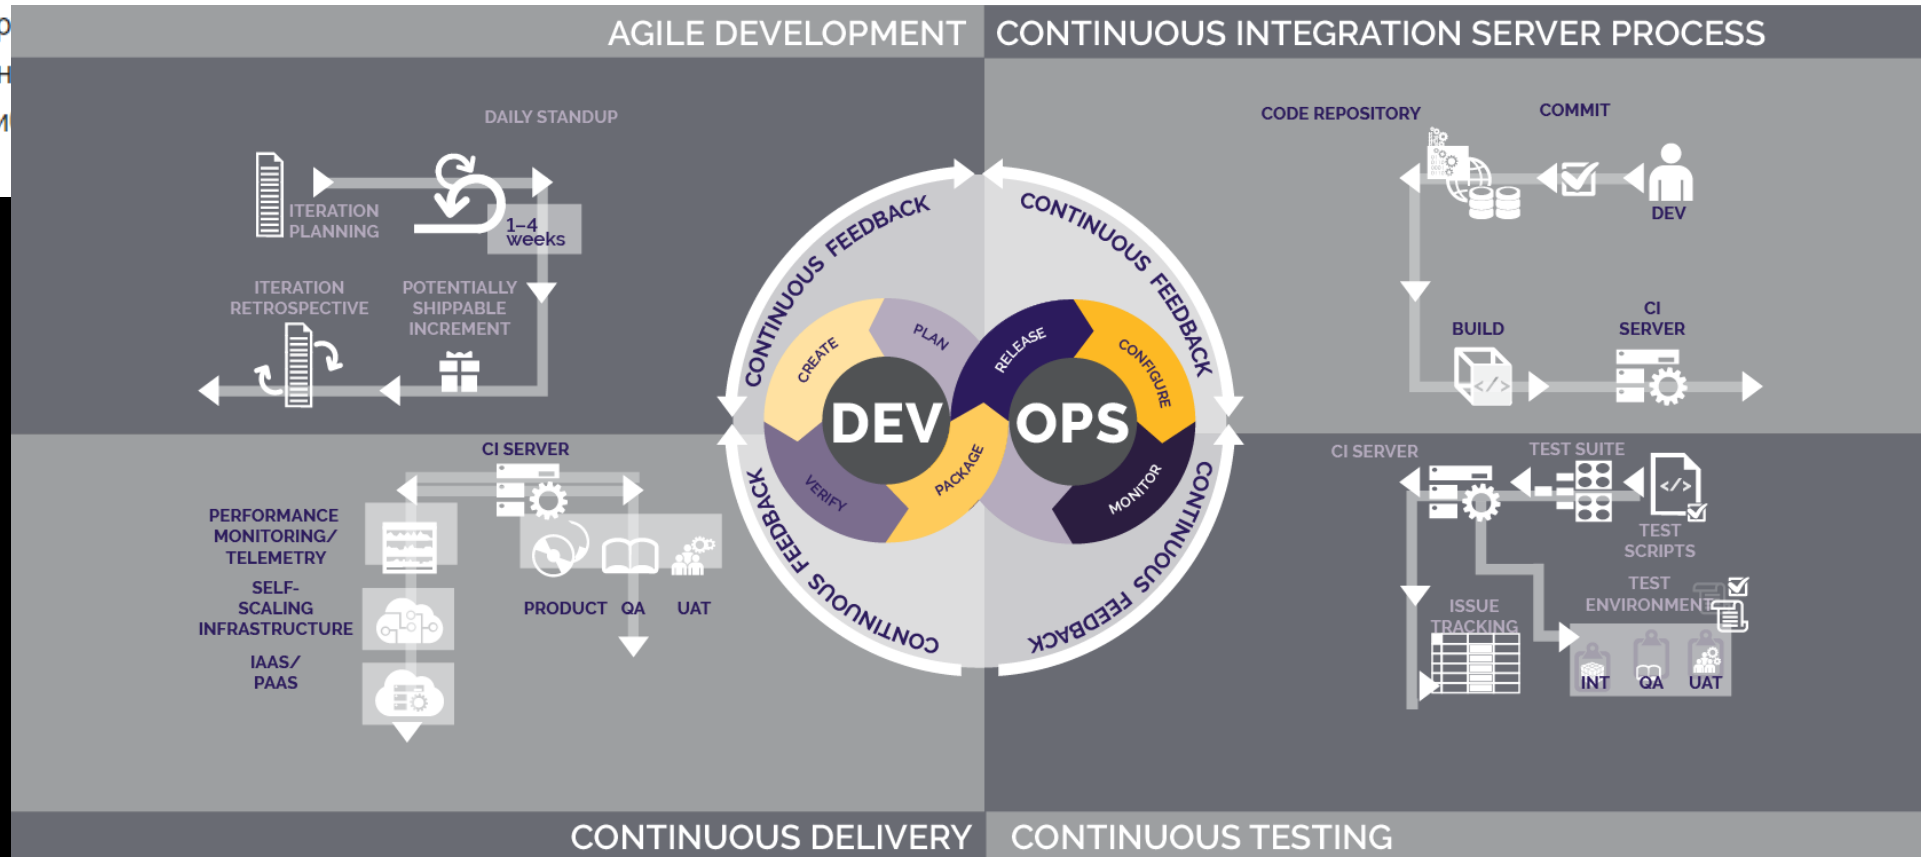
AGILE DEVELOPMENT

CONTINUOUS INTEGRATION SERVER PROCESS

DAILY STANDUP

ITERATION PLANNING

1–4 weeks

ITERATION RETROSPECTIVE

POTENTIALLY SHIPPABLE INCREMENT

CODE REPOSITORY

COMMIT

DEV

BUILD

CI SERVER

CONTINUOUS FEEDBACK

CONTINUOUS FEEDBACK

CONTINUOUS FEEDBACK

CONTINUOUS FEEDBACK

CREATE

PLAN

RELEASE

CONFIGURE

DEV

OPS

VERIFY

PACKAGE

MONITOR

CI SERVER

PERFORMANCE MONITORING/ TELEMETRY

SELF-SCALING INFRASTRUCTURE

IAAS/ PAAS

PRODUCT

QA

UAT

CI SERVER

TEST SUITE

TEST SCRIPTS

ISSUE TRACKING

TEST ENVIRONMENT

INT

QA

UAT

CONTINUOUS DELIVERY

CONTINUOUS TESTING